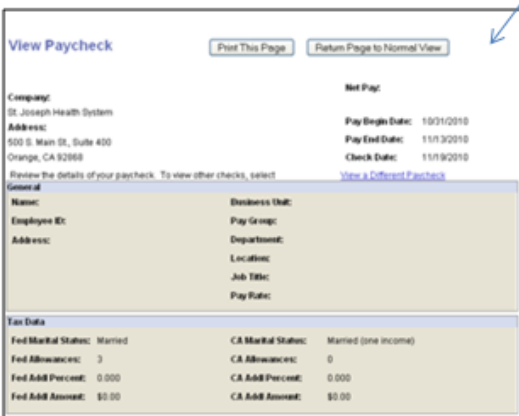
View Paycheck

Print This Page

Return Page to Normal View

Net Pay:

Company:
St. Joseph Health System

Address:
500 S. Main St., Suite 400
Orange, CA 92868

Pay Begin Date: 10/31/2010
Pay End Date: 11/13/2010
Check Date: 11/19/2010

Review the details of your paycheck. To view other checks, select

View a Different Paycheck

General

Name:
Employee ID:
Address:

Business Unit:
Pay Group:
Department:
Location:
Job Title:
Pay Rate:

Tax Data

Fed Marital Status: Married
Fed Allowances: 3
Fed Addl Percent: 0.000
Fed Addl Amount: $0.00

CA Marital Status: Married (one income)
CA Allowances: 0
CA Addl Percent: 0.000
CA Addl Amount: $0.00